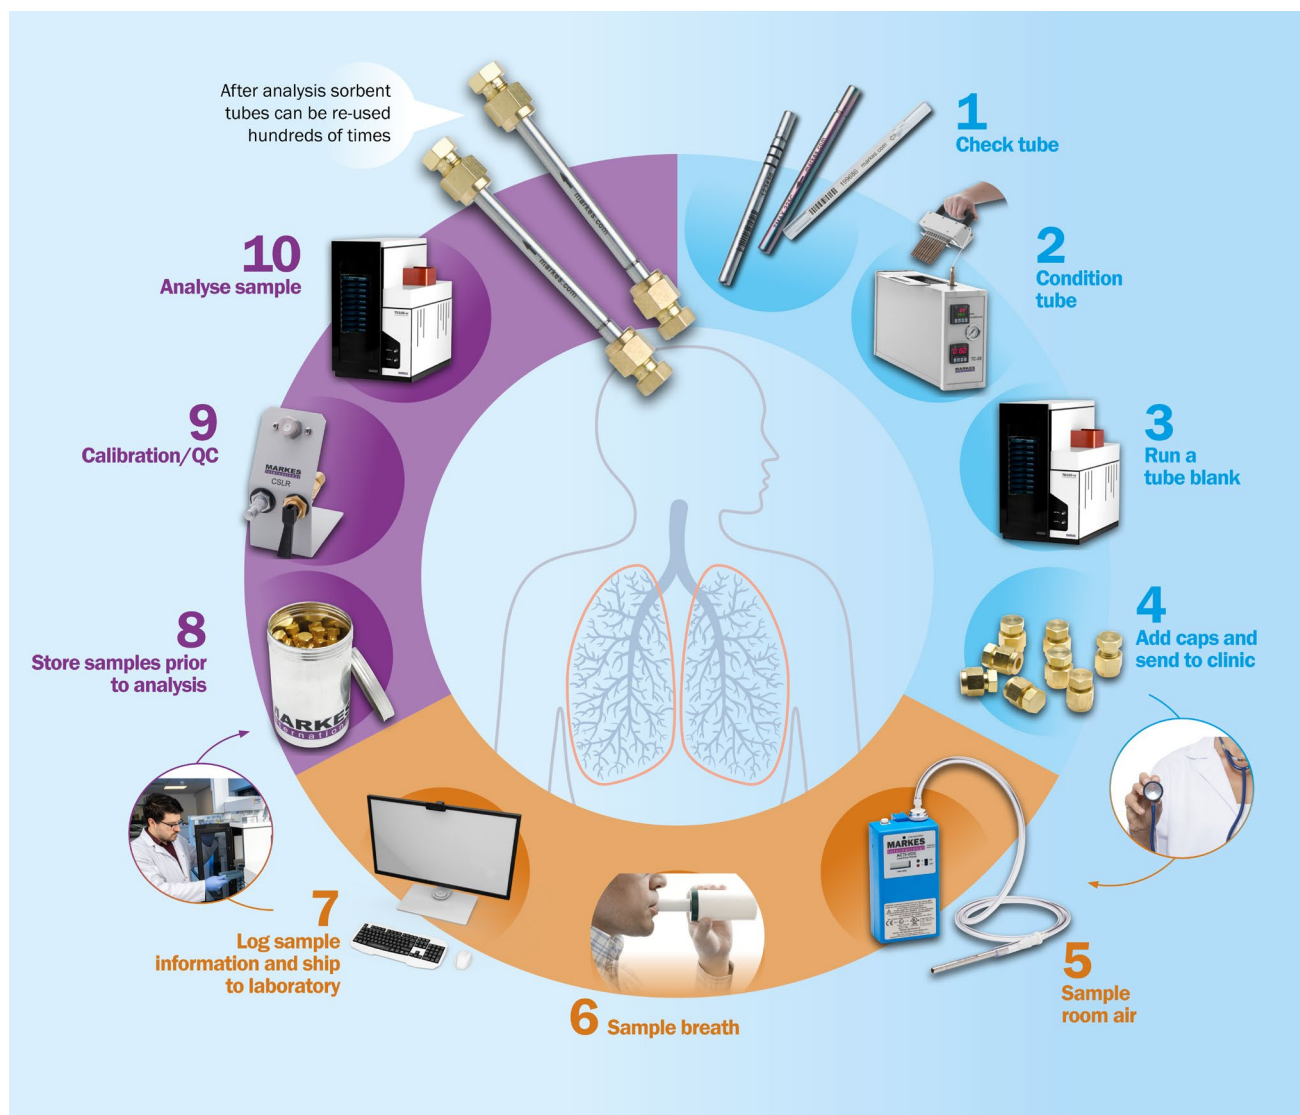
After analysis sorbent tubes can be re-used hundreds of times

1
Check tube

2
Condition tube

3
Run a tube blank

4
Add caps and send to clinic

5
Sample room air

6 Sample breath

7
Log sample information and ship to laboratory

8
Store samples prior to analysis

9
Calibration/QC

10
Analyse sample

MARKES
CSLR

MARKES

MARKES